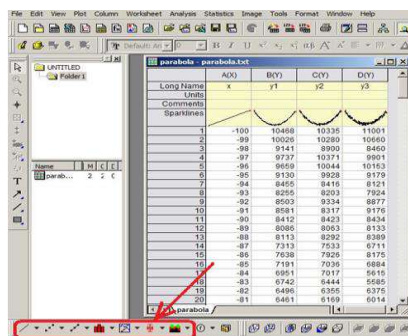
File Edit View Plot Column Worksheet Analysis Statistics Image Tools Format Window Help

Default: Ar

UNTITLED
Folder1

Name | M | C | 
parab... | 2 | 2 | C

parabola - parabola.txt

|  | A(X) | B(Y) | C(Y) | D(Y) |
|---|---|---|---|---|
| Long Name | x | y1 | y2 | y3 |
| Units |  |  |  |  |
| Comments |  |  |  |  |
| Sparklines |  |  |  |  |
| 1 | -100 | 10468 | 10335 | 11001 |
| 2 | -99 | 10026 | 10280 | 10660 |
| 3 | -98 | 9141 | 8900 | 8460 |
| 4 | -97 | 9737 | 10371 | 9901 |
| 5 | -96 | 9659 | 10044 | 10153 |
| 6 | -95 | 9130 | 9928 | 9179 |
| 7 | -94 | 8455 | 8416 | 8121 |
| 8 | -93 | 8255 | 8203 | 7924 |
| 9 | -92 | 8503 | 9334 | 8877 |
| 10 | -91 | 8581 | 8317 | 9176 |
| 11 | -90 | 8412 | 8423 | 8434 |
| 12 | -89 | 8086 | 8063 | 8133 |
| 13 | -88 | 8113 | 8292 | 8389 |
| 14 | -87 | 7313 | 7533 | 6711 |
| 15 | -86 | 7638 | 7926 | 8175 |
| 16 | -85 | 7191 | 7036 | 6884 |
| 17 | -84 | 6951 | 7017 | 5615 |
| 18 | -83 | 6742 | 6444 | 5585 |
| 19 | -82 | 6496 | 6355 | 6375 |
| 20 | -81 | 6461 | 6169 | 6014 |

parabola